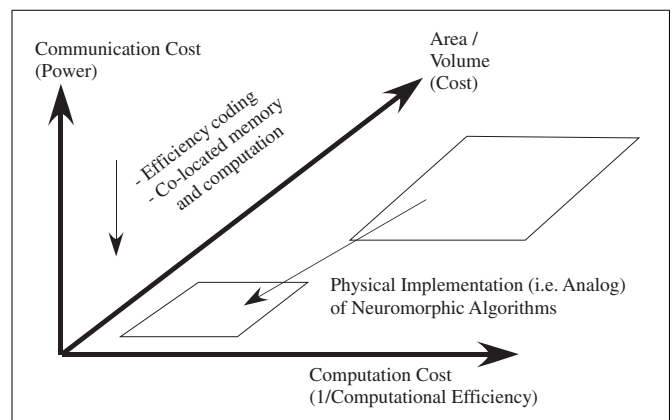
Communication Cost
(Power)

Area /
Volume
(Cost)

- Efficiency coding
- Co-located memory
and computation

Physical Implementation (i.e. Analog)
of Neuromorphic Algorithms

Computation Cost
(1/Computational Efficiency)